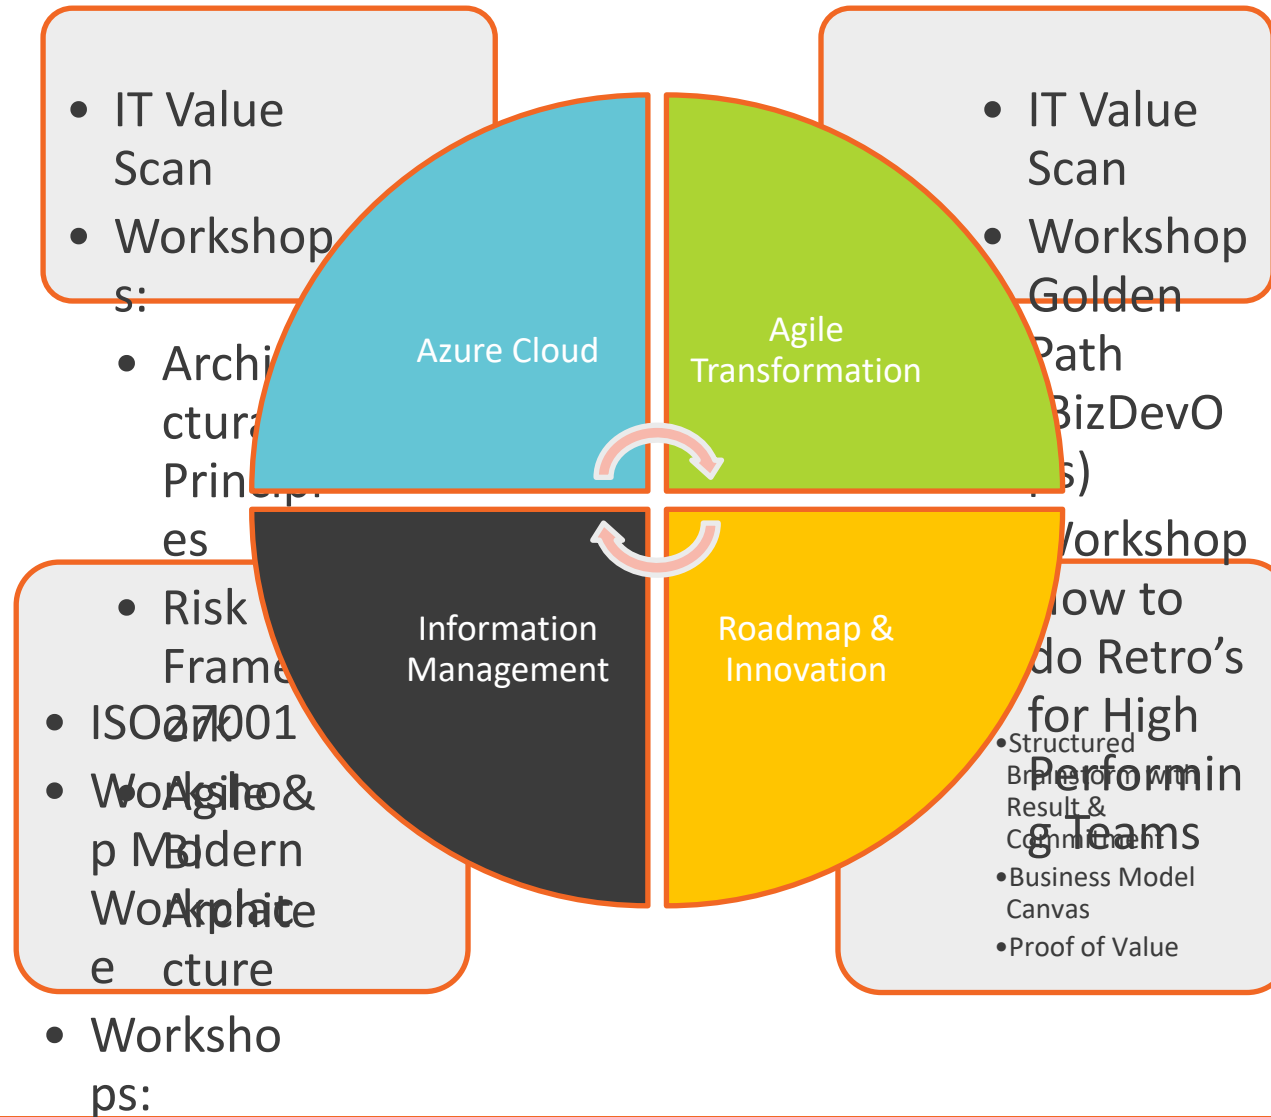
• IT Value Scan
• Workshops:
• Archi ctura Princ es
• Risk Frame
• Agile & BI Archite cture

• IT Value Scan
• Workshop Golden Path BizDevO s)
• Workshop how to do Retro’s for High Performin g Teams

Azure Cloud

Agile Transformation

Information Management

Roadmap & Innovation

• ISO27001
• Workshop Modern Workplace
• Worksho ps:

•Structured Brainstorm with Result & Commitment
•Business Model Canvas
•Proof of Value